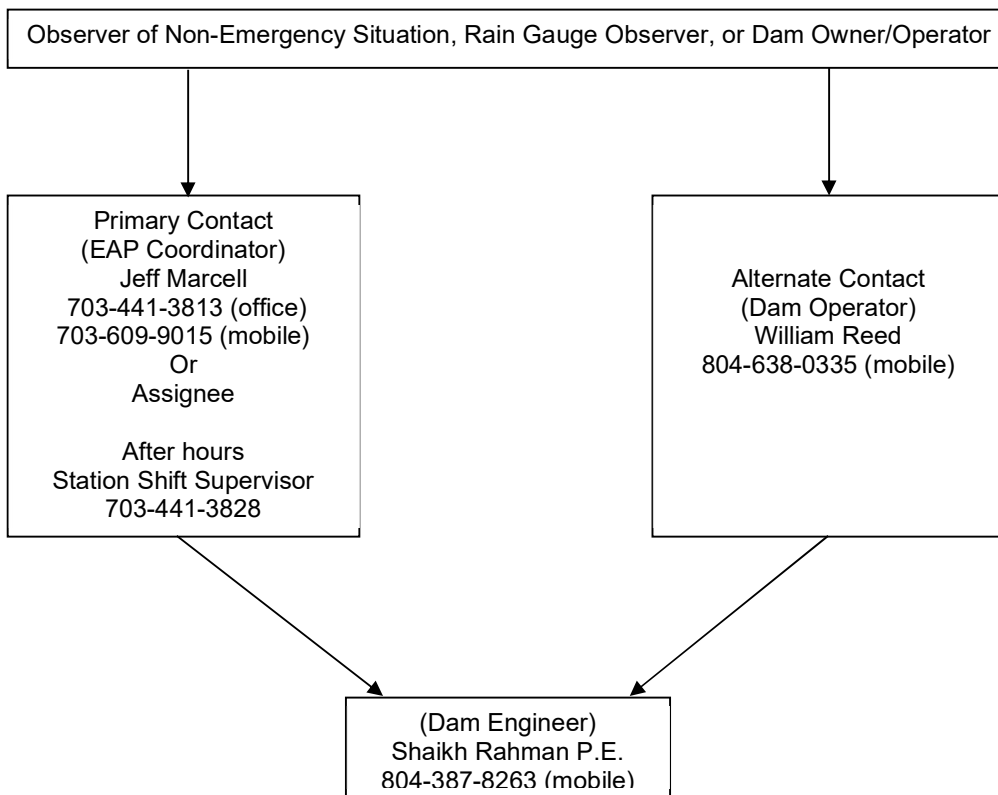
Observer of Non-Emergency Situation, Rain Gauge Observer, or Dam Owner/Operator

Primary Contact
(EAP Coordinator)
Jeff Marcell
703-441-3813 (office)
703-609-9015 (mobile)
Or
Assignee

After hours
Station Shift Supervisor
703-441-3828

Alternate Contact
(Dam Operator)
William Reed
804-638-0335 (mobile)

(Dam Engineer)
Shaikh Rahman P.E.
804-387-8263 (mobile)